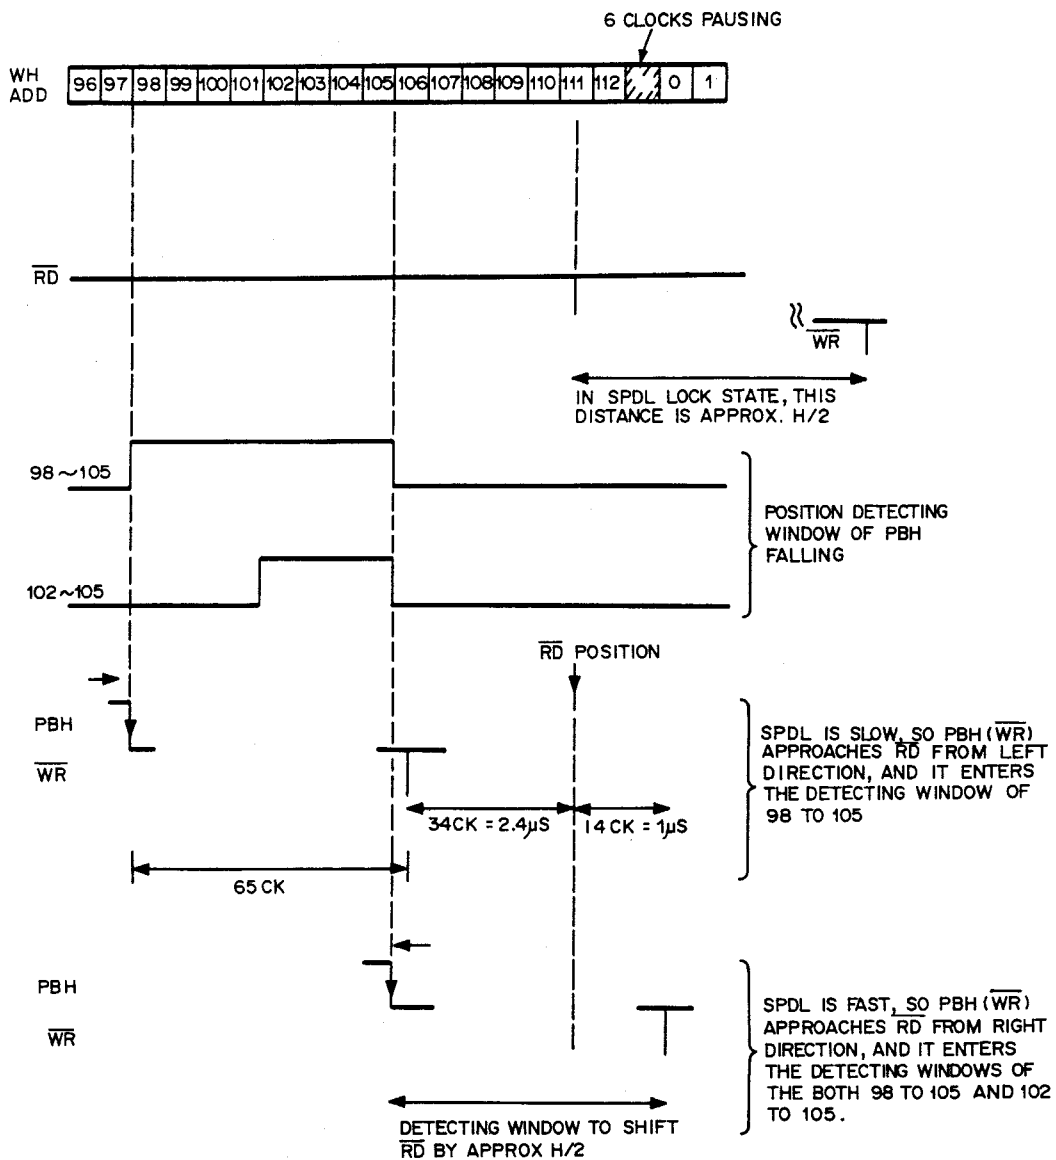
6 CLOCKS PAUSING

WH ADD

| 96 | 97 | 98 | 99 | 100 | 101 | 102 | 103 | 104 | 105 | 106 | 107 | 108 | 109 | 110 | 111 | 112 |  | 0 | 1 |
|---|---|---|---|---|---|---|---|---|---|---|---|---|---|---|---|---|---|---|---|

$\overline{RD}$

$\overline{WR}$

IN SPDL LOCK STATE, THIS DISTANCE IS APPROX. H/2

98 ~ 105

102 ~ 105

POSITION DETECTING WINDOW OF PBH FALLING

$\overline{RD}$ POSITION

PBH

$\overline{WR}$

34 CK = 2.4μS

14 CK = 1μS

65 CK

SPDL IS SLOW, SO PBH ($\overline{WR}$) APPROACHES $\overline{RD}$ FROM LEFT DIRECTION, AND IT ENTERS THE DETECTING WINDOW OF 98 TO 105

PBH

$\overline{WR}$

SPDL IS FAST, SO PBH ($\overline{WR}$) APPROACHES $\overline{RD}$ FROM RIGHT DIRECTION, AND IT ENTERS THE DETECTING WINDOWS OF THE BOTH 98 TO 105 AND 102 TO 105.

DETECTING WINDOW TO SHIFT $\overline{RD}$ BY APPROX H/2